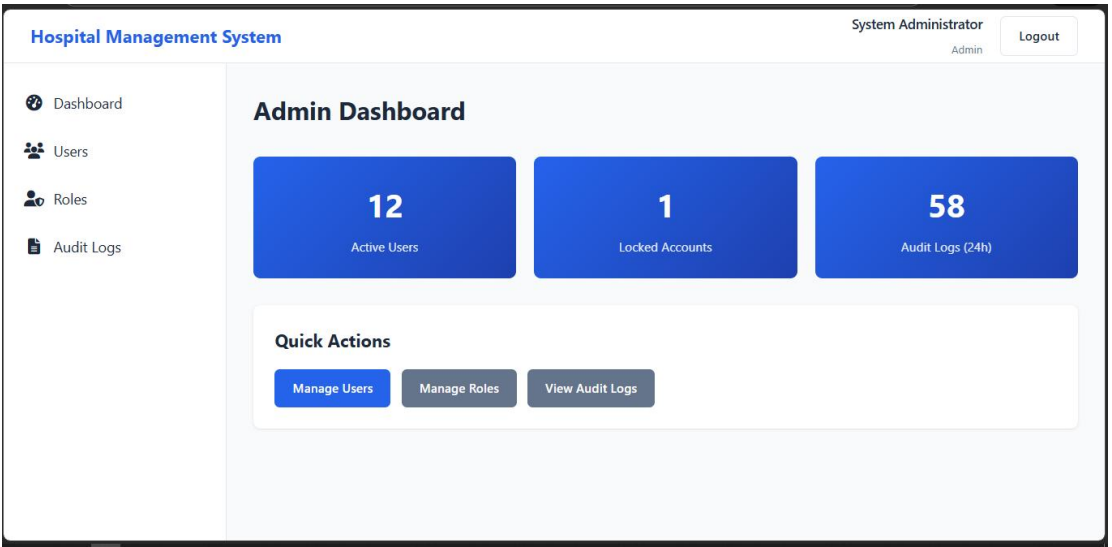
Hospital Management System

System Administrator
Admin

Logout

Dashboard
Users
Roles
Audit Logs

Admin Dashboard

12
Active Users

1
Locked Accounts

58
Audit Logs (24h)

Quick Actions

Manage Users
Manage Roles
View Audit Logs